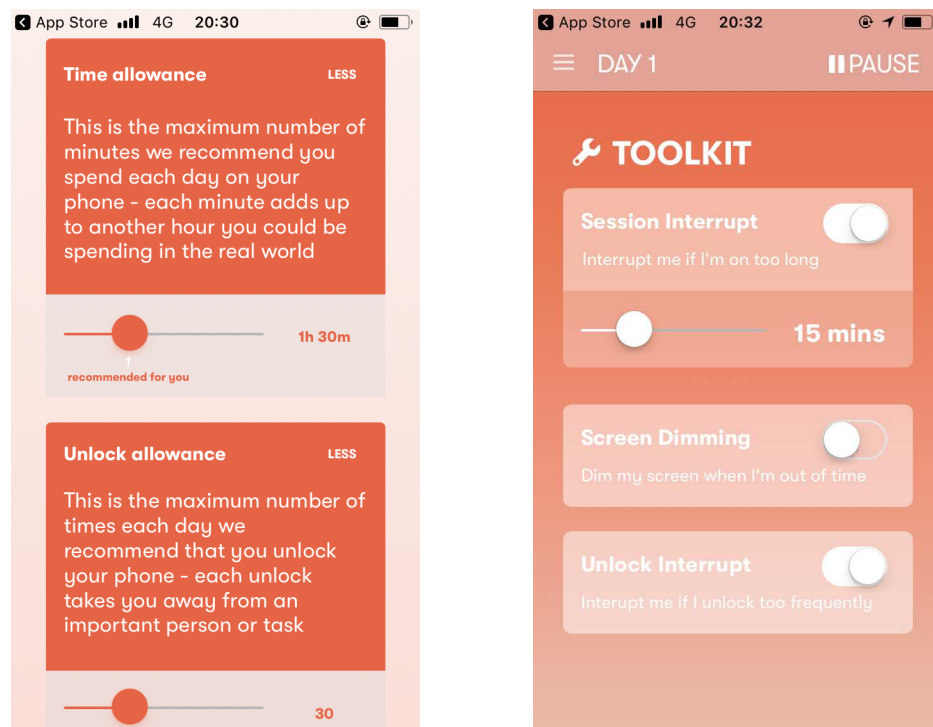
App Store 4G 20:30

Time allowance LESS

This is the maximum number of minutes we recommend you spend each day on your phone - each minute adds up to another hour you could be spending in the real world

1h 30m

recommended for you

Unlock allowance LESS

This is the maximum number of times each day we recommend that you unlock your phone - each unlock takes you away from an important person or task

30

App Store 4G 20:32

DAY 1 PAUSE

TOOLKIT

Session Interrupt

Interrupt me if I'm on too long

15 mins

Screen Dimming

Dim my screen when I'm out of time

Unlock Interrupt

Interupt me if I unlock too frequently